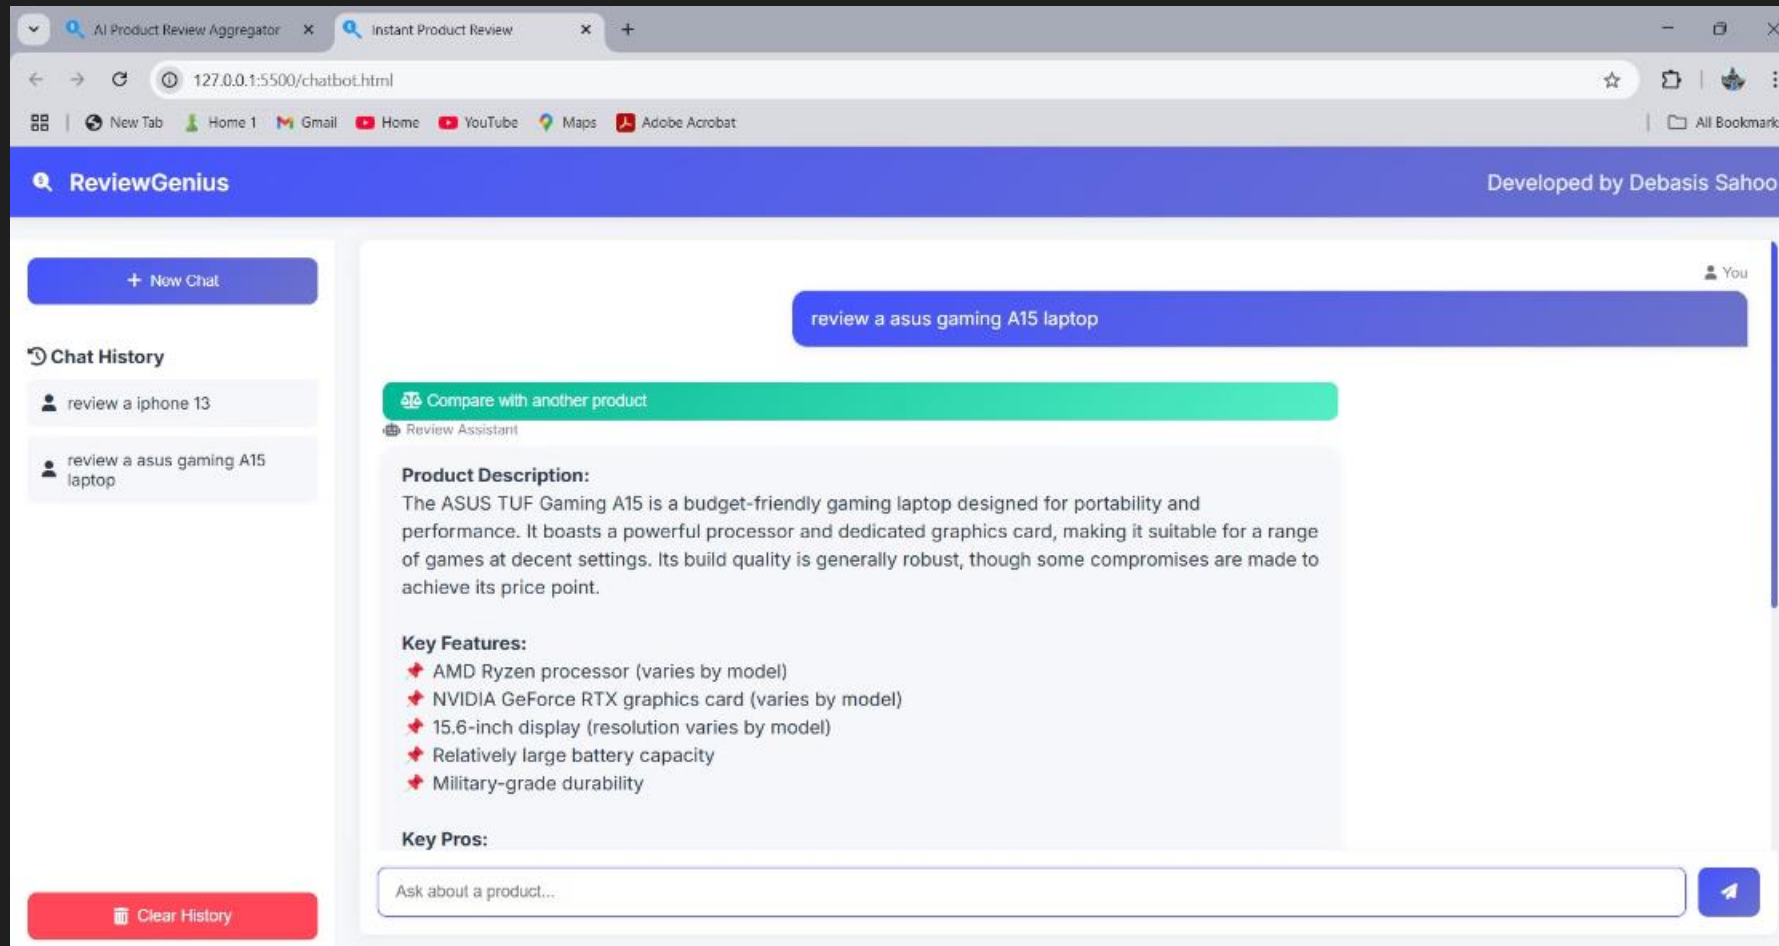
AI Product Review Aggregator
Instant Product Review
127.0.0.1:5500/chatbot.html
New Tab Home 1 Gmail Home YouTube Maps Adobe Acrobat
All Bookmark

ReviewGenius
Developed by Debasis Sahoo

+ New Chat

Chat History
review a iphone 13
review a asus gaming A15 laptop

You
review a asus gaming A15 laptop

Compare with another product
Review Assistant

Product Description:
The ASUS TUF Gaming A15 is a budget-friendly gaming laptop designed for portability and performance. It boasts a powerful processor and dedicated graphics card, making it suitable for a range of games at decent settings. Its build quality is generally robust, though some compromises are made to achieve its price point.

Key Features:
AMD Ryzen processor (varies by model)
NVIDIA GeForce RTX graphics card (varies by model)
15.6-inch display (resolution varies by model)
Relatively large battery capacity
Military-grade durability

Key Pros:

Clear History

Ask about a product...